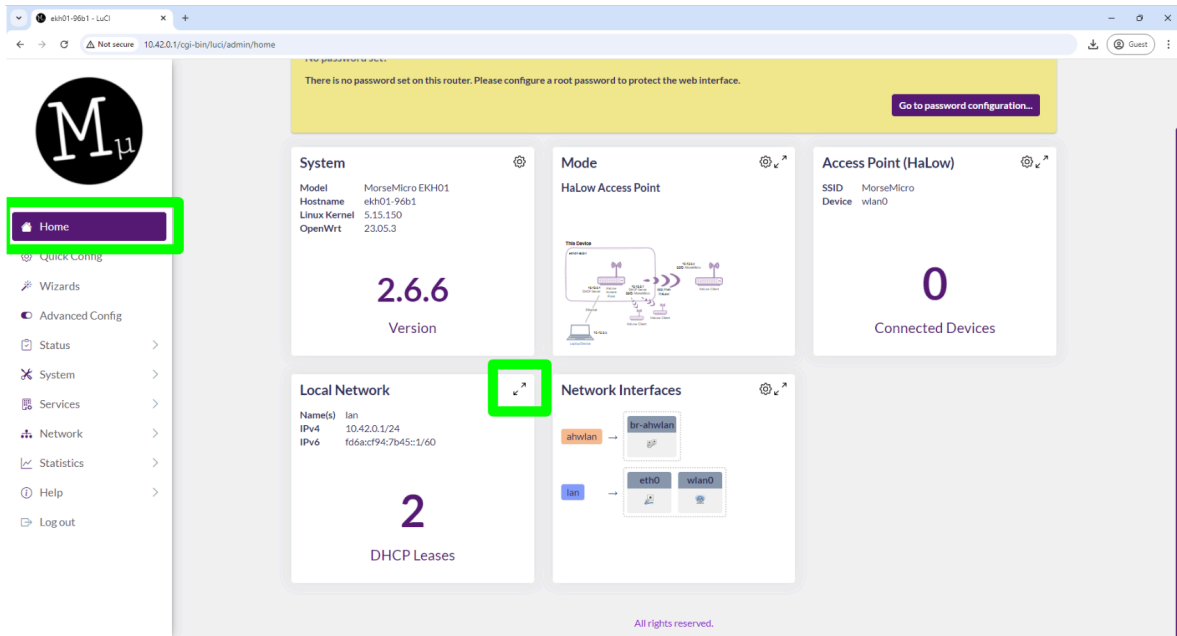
ekh01-96b1 - LuCi

Not secure 10.42.0.1/cgi-bin/luci/admin/home

Guest

No password set!

There is no password set on this router. Please configure a root password to protect the web interface.

Go to password configuration...

$M_{\mu}$

Home
Quick Config
Wizards
Advanced Config
Status
System
Services
Network
Statistics
Help
Log out

System

| | |
|---|---|
| Model | MorseMicro EKH01 |
| Hostname | ekh01-96b1 |
| Linux Kernel | 5.15.150 |
| OpenWrt | 23.05.3 |

2.6.6

Version

Mode

HaLow Access Point

This Device

Access Point (HaLow)

| | |
|---|---|
| SSID | MorseMicro |
| Device | wlan0 |

0

Connected Devices

Local Network

| | |
|---|---|
| Name(s) | lan |
| IPv4 | 10.42.0.1/24 |
| IPv6 | fd6a:cf94:7b45::1/60 |

2

DHCP Leases

Network Interfaces

ahwlan → br-ahwlan

lan → eth0 wlan0

All rights reserved.